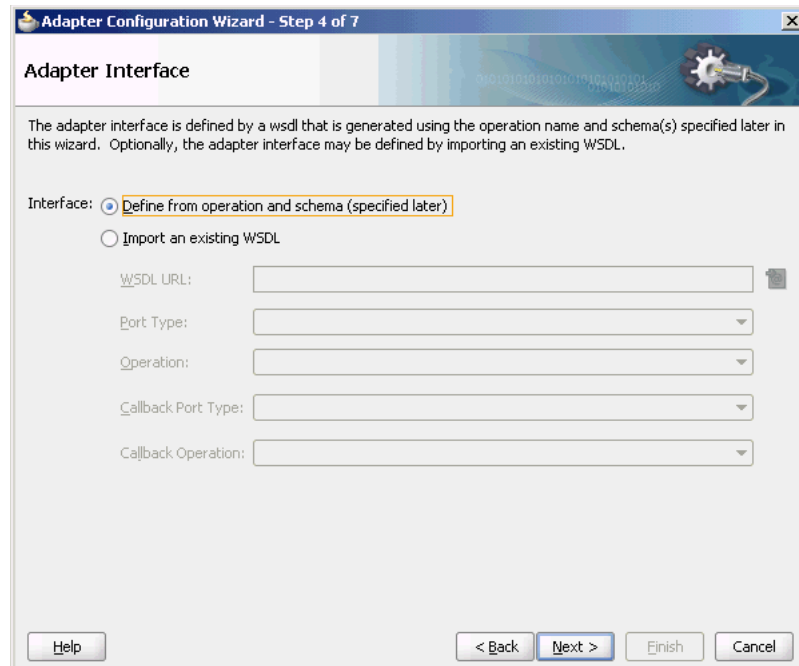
Adapter Configuration Wizard - Step 4 of 7

Adapter Interface

The adapter interface is defined by a wsdl that is generated using the operation name and schema(s) specified later in this wizard. Optionally, the adapter interface may be defined by importing an existing WSDL.

Interface: Define from operation and schema (specified later)

Import an existing WSDL

WSDL URL:

Port Type:

Operation:

Callback Port Type:

Callback Operation:

Help

< Back

Next >

Finish

Cancel